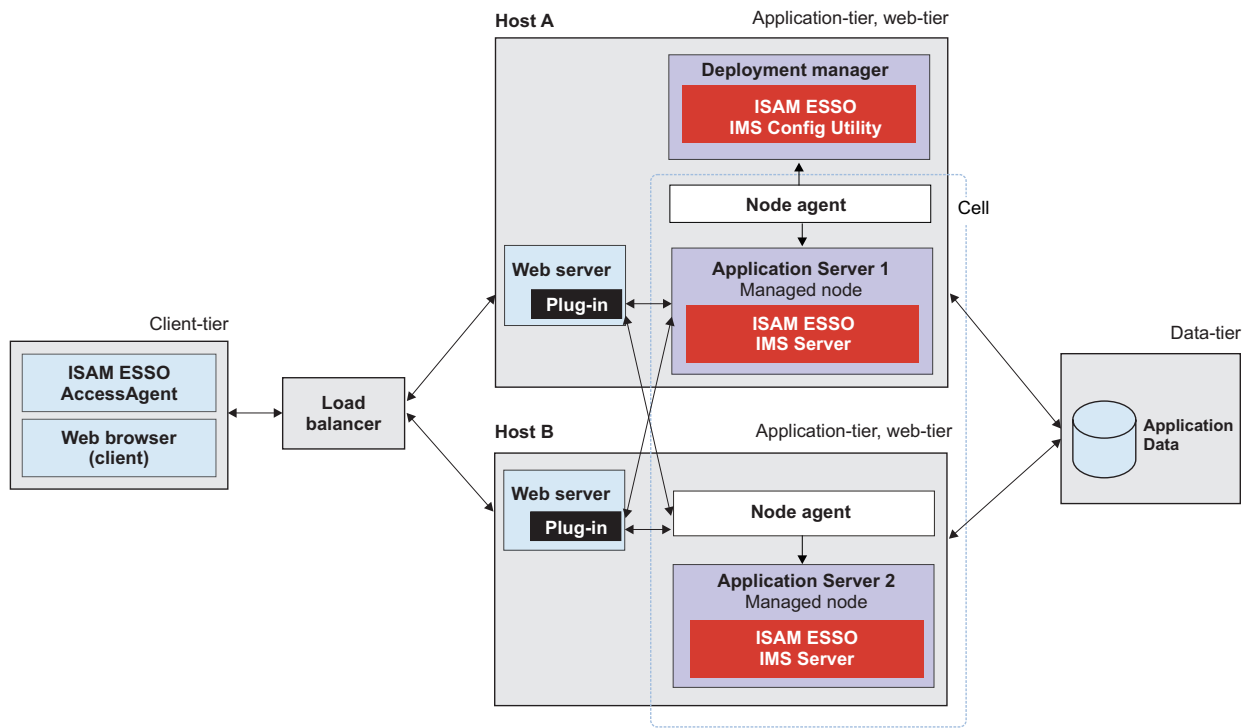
Host A

Application-tier, web-tier

Deployment manager

ISAM ESSO
IMS Config Utility

Node agent

Cell

Web server

Plug-in

Application Server 1
Managed node

ISAM ESSO
IMS Server

Client-tier

ISAM ESSO
AccessAgent

Web browser
(client)

Load
balancer

Data-tier

Application
Data

Host B

Application-tier, web-tier

Web server

Plug-in

Node agent

Application Server 2
Managed node

ISAM ESSO
IMS Server